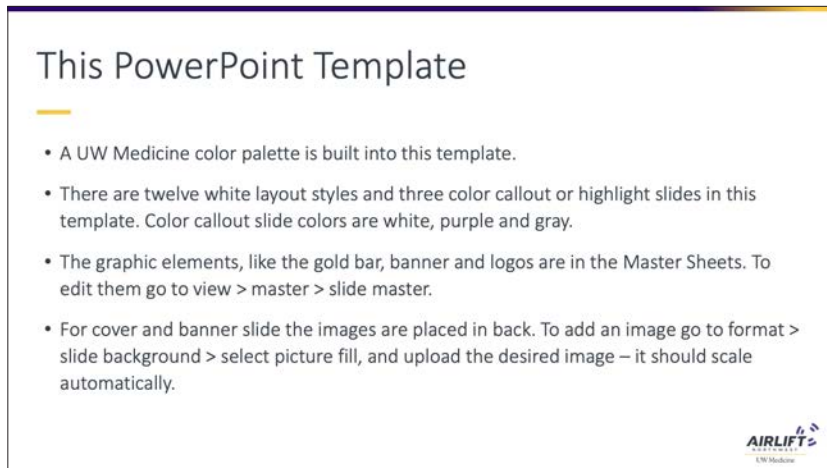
This PowerPoint Template

- A UW Medicine color palette is built into this template.
- There are twelve white layout styles and three color callout or highlight slides in this template. Color callout slide colors are white, purple and gray.
- The graphic elements, like the gold bar, banner and logos are in the Master Sheets. To edit them go to view > master > slide master.
- For cover and banner slide the images are placed in back. To add an image go to format > slide background > select picture fill, and upload the desired image – it should scale automatically.

AIRLIFT
NORTHWEST
UW Medicine